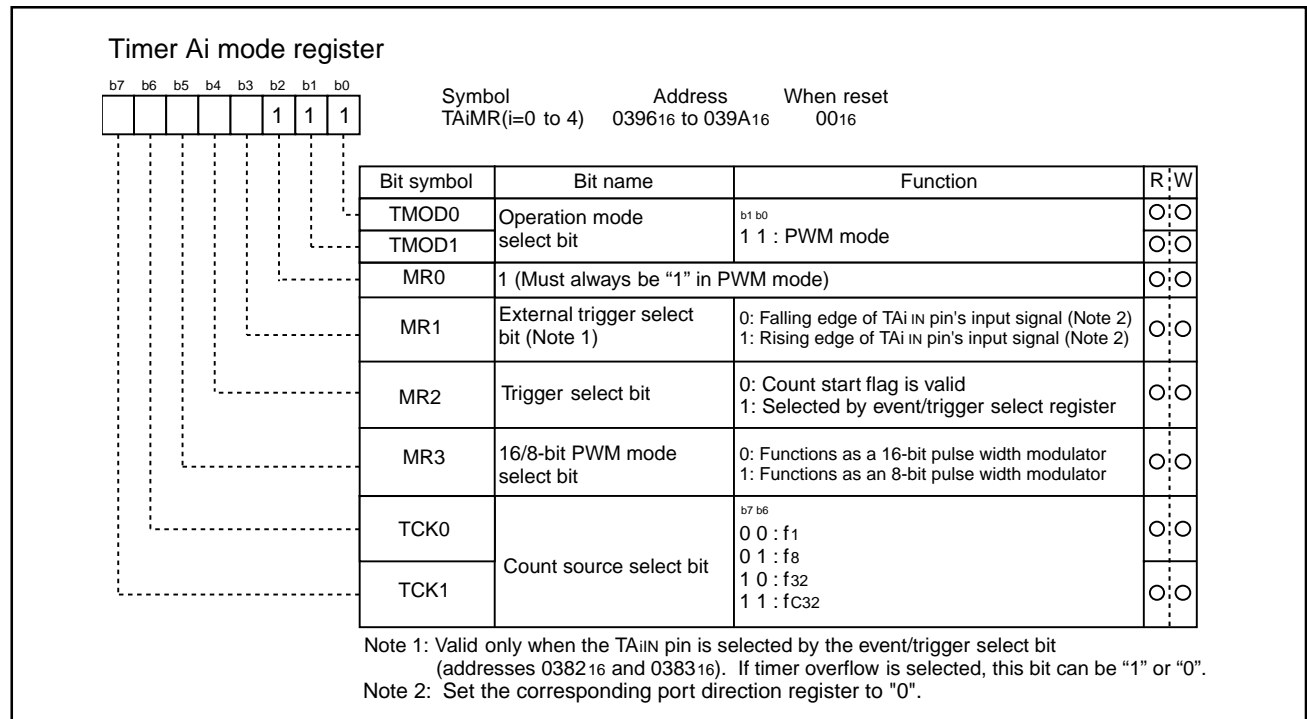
Timer Ai mode register

b7 b6 b5 b4 b3 b2 b1 b0
1 1 1

Symbol TAiMR(i=0 to 4)
Address $0396_{16}$ to $039A_{16}$
When reset $00_{16}$

| Bit symbol | Bit name | Function | R | W |
|---|---|---|---|---|
| TMOD0 | Operation mode select bit | b1 b0<br>1 1 : PWM mode | O | O |
| TMOD1 | | | O | O |
| MR0 | 1 (Must always be “1” in PWM mode) | | O | O |
| MR1 | External trigger select bit (Note 1) | 0: Falling edge of TAi IN pin's input signal (Note 2)<br>1: Rising edge of TAi IN pin's input signal (Note 2) | O | O |
| MR2 | Trigger select bit | 0: Count start flag is valid<br>1: Selected by event/trigger select register | O | O |
| MR3 | 16/8-bit PWM mode select bit | 0: Functions as a 16-bit pulse width modulator<br>1: Functions as an 8-bit pulse width modulator | O | O |
| TCK0 | Count source select bit | b7 b6<br>0 0 : $f_1$<br>0 1 : $f_8$<br>1 0 : $f_{32}$<br>1 1 : $f_{C32}$ | O | O |
| TCK1 | | | O | O |

Note 1: Valid only when the TAiIN pin is selected by the event/trigger select bit (addresses $0382_{16}$ and $0383_{16}$). If timer overflow is selected, this bit can be “1” or “0”.
Note 2: Set the corresponding port direction register to "0".